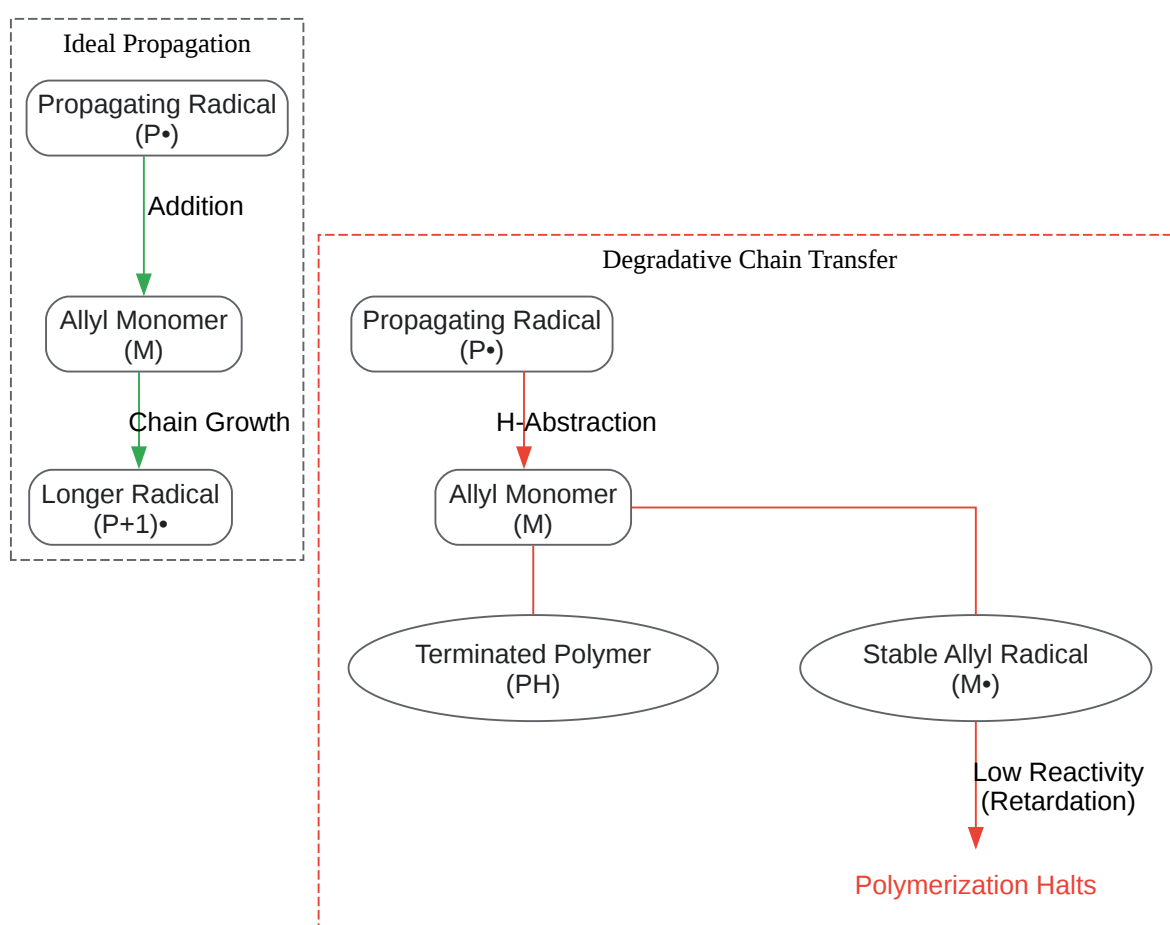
Ideal Propagation

Propagating Radical (P•)

Addition

Allyl Monomer (M)

Chain Growth

Longer Radical (P+1)•

Degradative Chain Transfer

Propagating Radical (P•)

H-Abstraction

Allyl Monomer (M)

Terminated Polymer (PH)

Stable Allyl Radical (M•)

Low Reactivity (Retardation)

Polymerization Halts